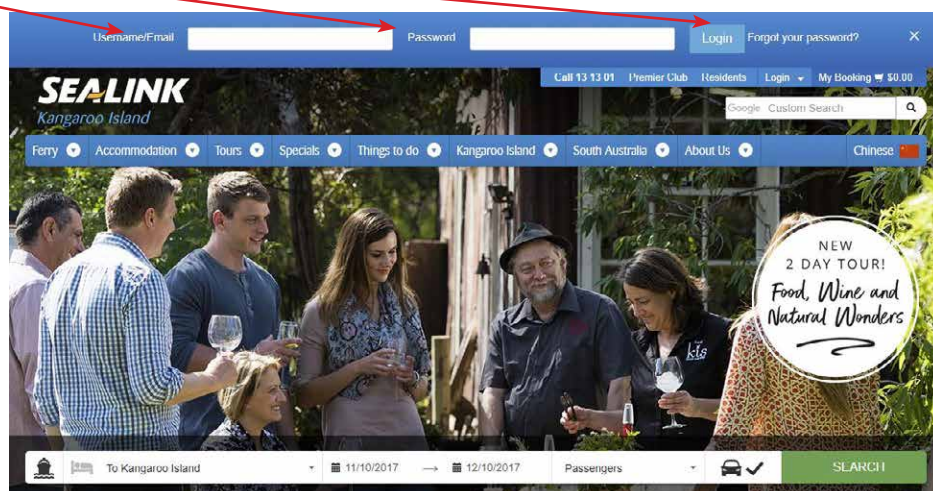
Username/Email Password Login Forgot your password? ×

Call 13 13 01 Premier Club Residents Login My Booking $0.00

SEALINK Kangaroo Island

Google Custom Search

Ferry Accommodation Tours Specials Things to do Kangaroo Island South Australia About Us Chinese

NEW 2 DAY TOUR! Food, Wine and Natural Wonders

kis

To Kangaroo Island 11/10/2017 → 12/10/2017 Passengers SEARCH